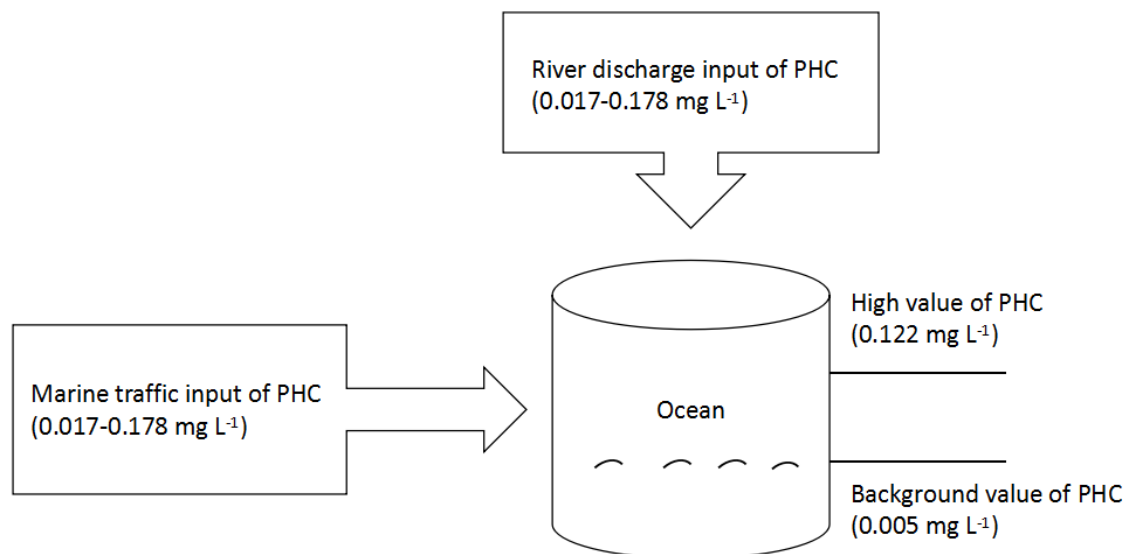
River discharge input of PHC (0.017-0.178 mg $L^{-1}$)

Marine traffic input of PHC (0.017-0.178 mg $L^{-1}$)

Ocean

High value of PHC (0.122 mg $L^{-1}$)

Background value of PHC (0.005 mg $L^{-1}$)